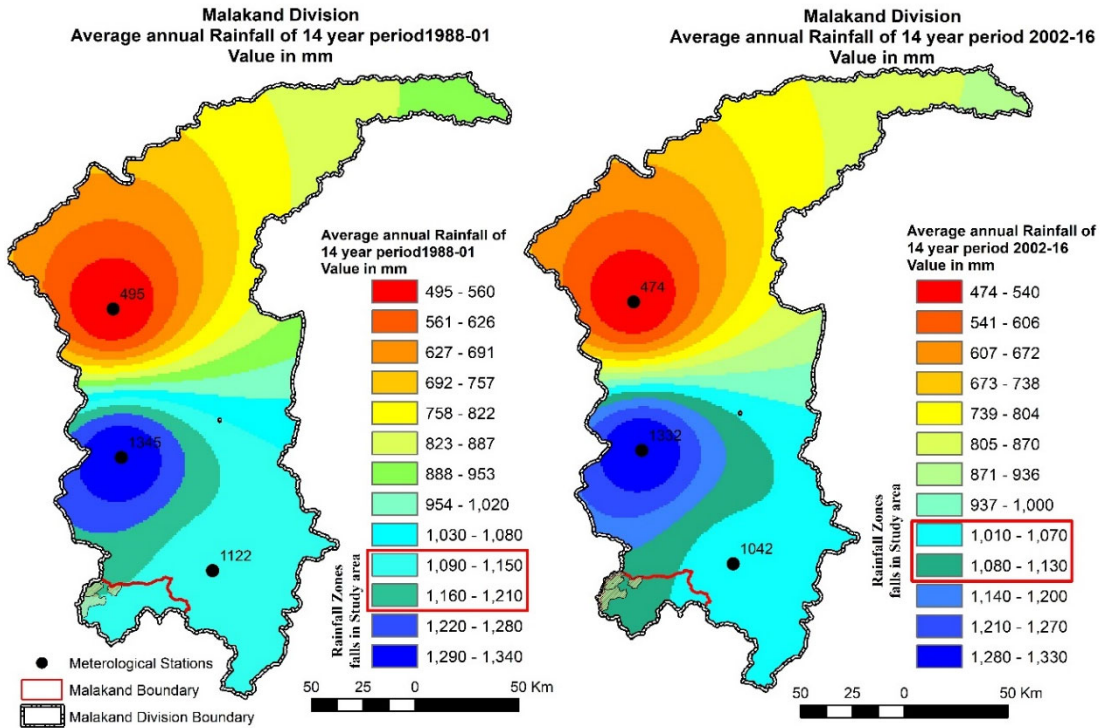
Malakand Division
Average annual Rainfall of 14 year period1988-01
Value in mm

495

1345

1122

Average annual Rainfall of 14 year period1988-01
Value in mm

495 - 560
561 - 626
627 - 691
692 - 757
758 - 822
823 - 887
888 - 953
954 - 1,020
1,030 - 1,080
1,090 - 1,150
1,160 - 1,210
1,220 - 1,280
1,290 - 1,340

Rainfall Zones falls in Study area

Meterological Stations
Malakand Boundary
Malakand Division Boundary

50 25 0 50 Km

Malakand Division
Average annual Rainfall of 14 year period 2002-16
Value in mm

474

1332

1042

Average annual Rainfall of 14 year period 2002-16
Value in mm

474 - 540
541 - 606
607 - 672
673 - 738
739 - 804
805 - 870
871 - 936
937 - 1,000
1,010 - 1,070
1,080 - 1,130
1,140 - 1,200
1,210 - 1,270
1,280 - 1,330

Rainfall Zones falls in Study area

50 25 0 50 Km